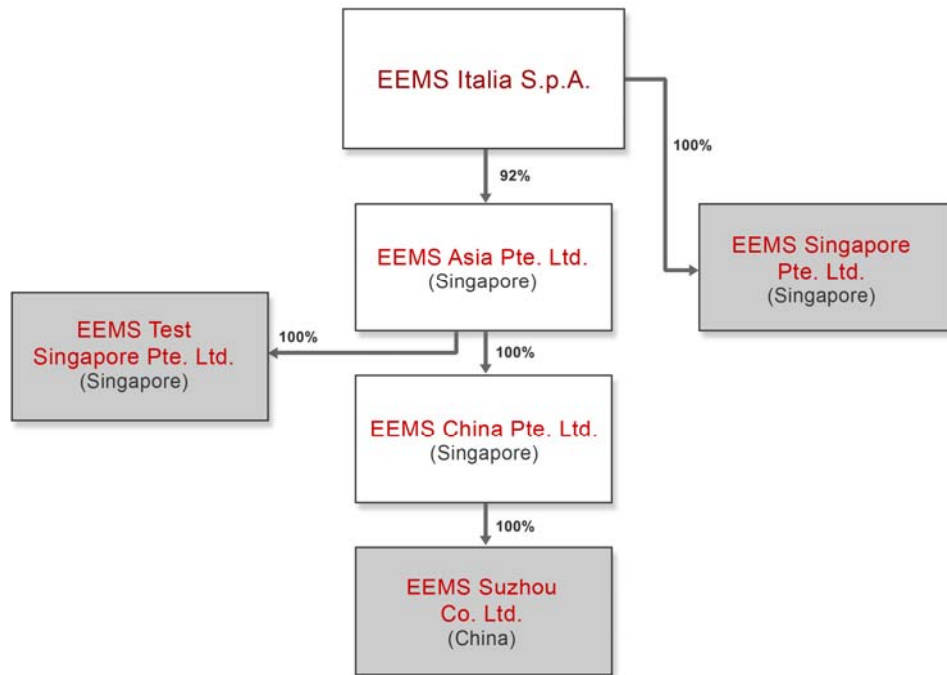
EEMS Italia S.p.A.

100%

92%

EEMS Asia Pte. Ltd.
(Singapore)

EEMS Singapore Pte. Ltd.
(Singapore)

EEMS Test Singapore Pte. Ltd.
(Singapore)

100%

100%

EEMS China Pte. Ltd.
(Singapore)

100%

EEMS Suzhou Co. Ltd.
(China)